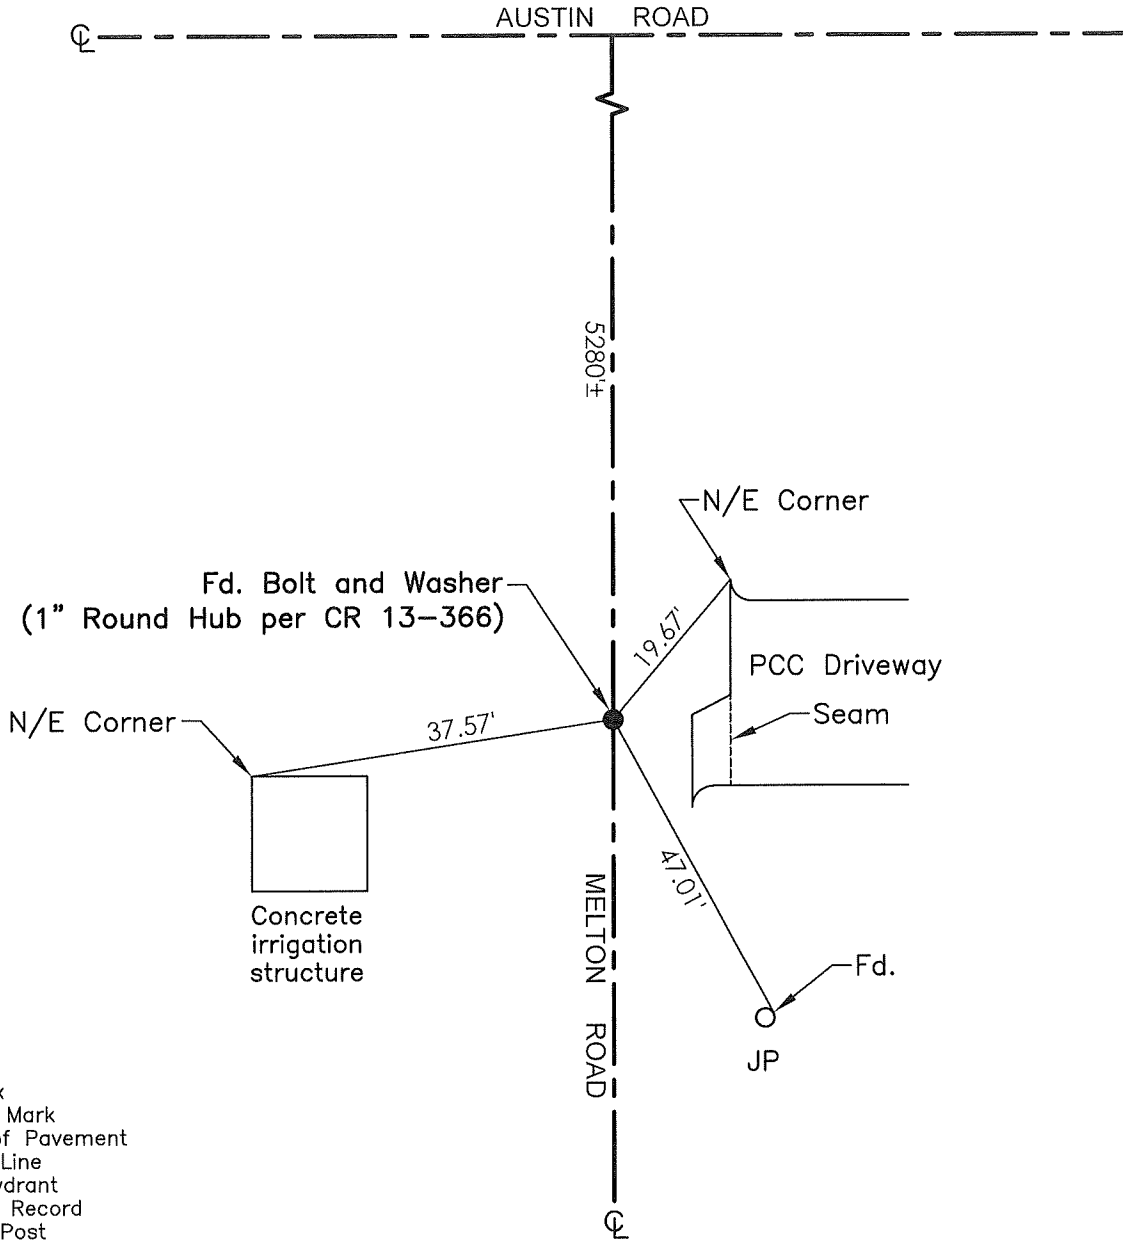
AUSTIN ROAD

℄

5280'±

N/E Corner

Fd. Bolt and Washer
(1" Round Hub per CR 13-366)

19.67'

PCC Driveway

N/E Corner

37.57'

Seam

47.01'

MELTON ROAD

Concrete irrigation structure

Fd.

JP

℄

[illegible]k
Mark
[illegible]f Pavement
Line
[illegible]drant
Record
Post